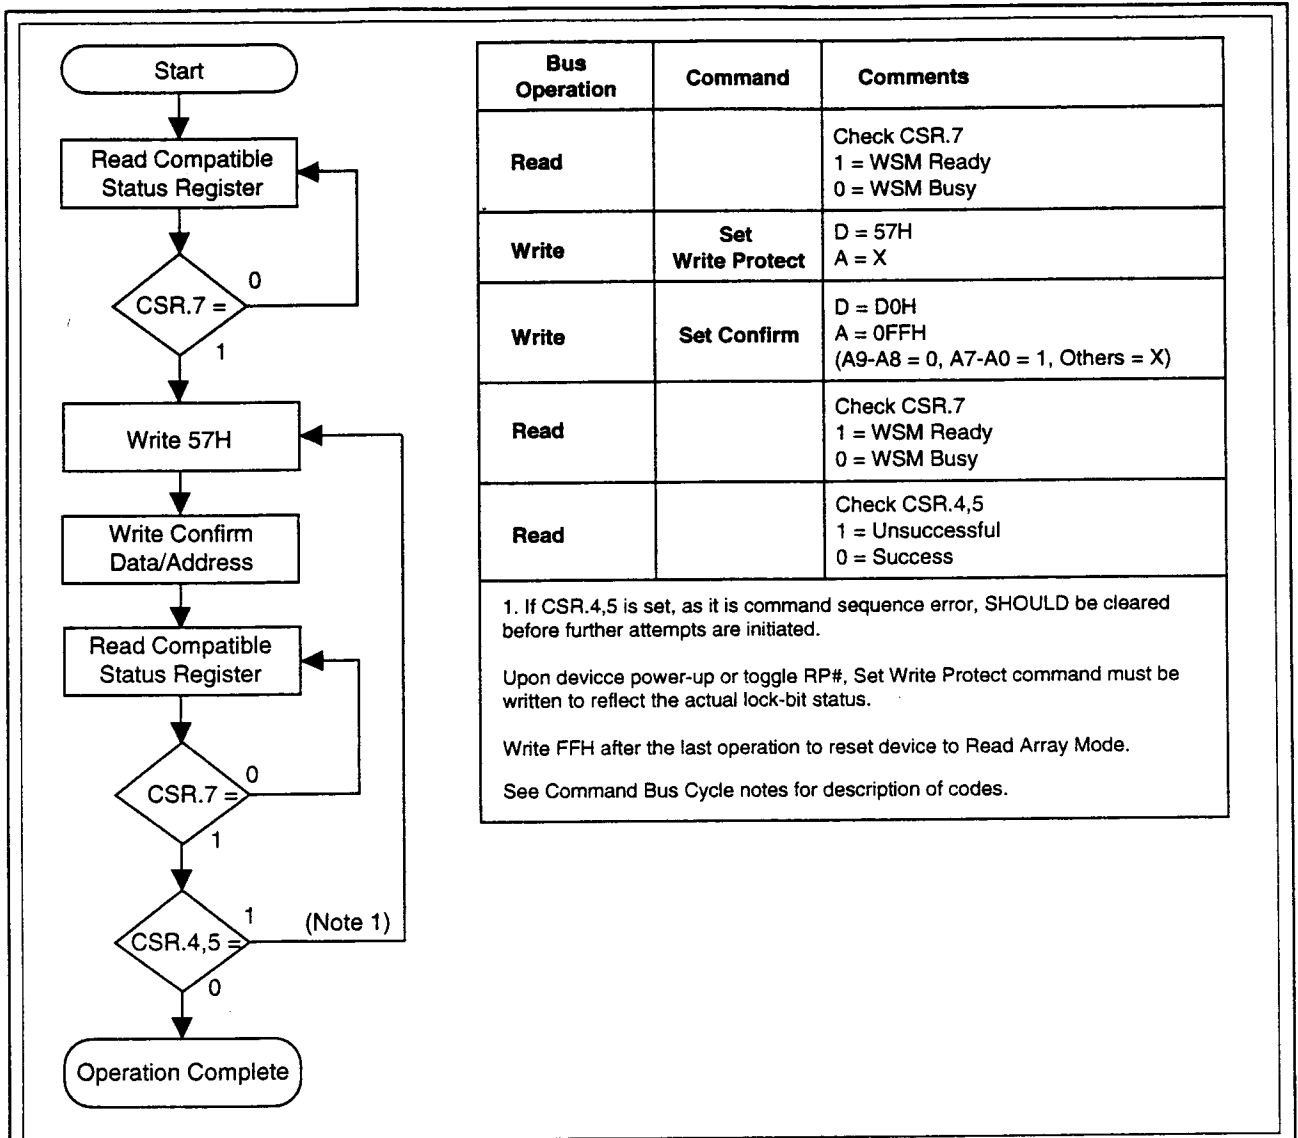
Start

Read Compatible Status Register

CSR.7 =

0

1

Write 57H

Write Confirm Data/Address

Read Compatible Status Register

CSR.7 =

0

1

CSR.4,5 =

1

(Note 1)

0

Operation Complete

| Bus Operation | Command | Comments |
|---|---|---|
| Read | | Check CSR.7<br>1 = WSM Ready<br>0 = WSM Busy |
| Write | Set Write Protect | D = 57H<br>A = X |
| Write | Set Confirm | D = D0H<br>A = 0FFH<br>(A9-A8 = 0, A7-A0 = 1, Others = X) |
| Read | | Check CSR.7<br>1 = WSM Ready<br>0 = WSM Busy |
| Read | | Check CSR.4,5<br>1 = Unsuccessful<br>0 = Success |

1. If CSR.4,5 is set, as it is command sequence error, SHOULD be cleared before further attempts are initiated.

Upon devicce power-up or toggle RP#, Set Write Protect command must be written to reflect the actual lock-bit status.

Write FFH after the last operation to reset device to Read Array Mode.

See Command Bus Cycle notes for description of codes.